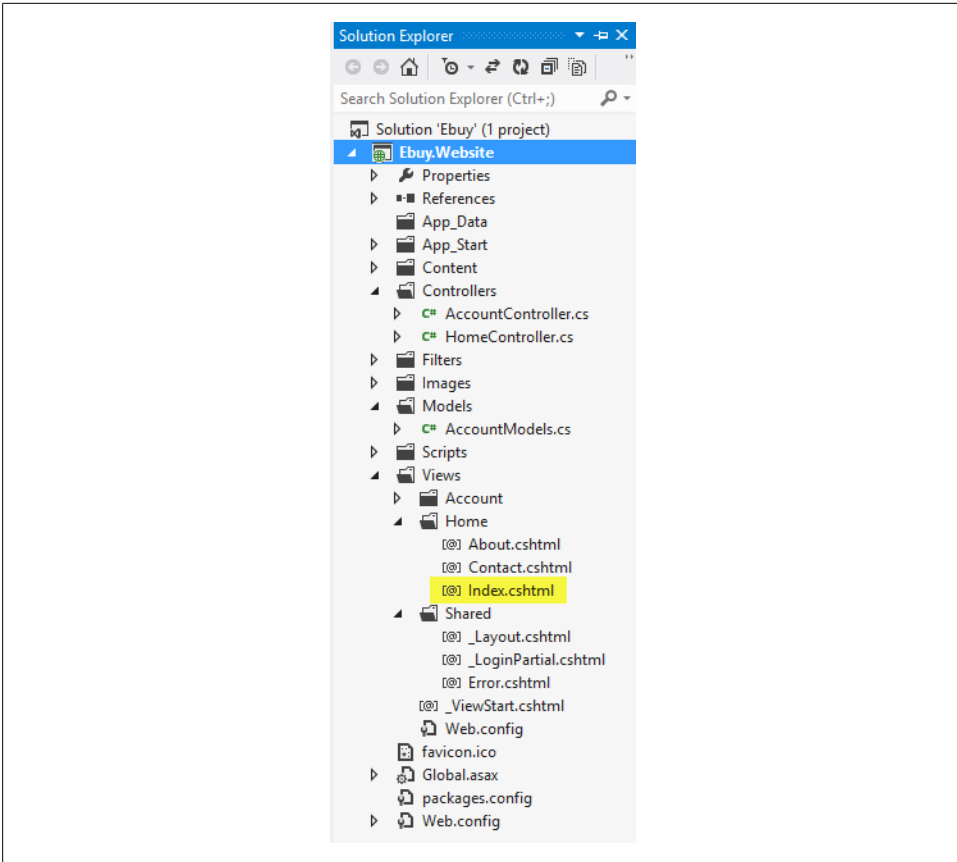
Solution Explorer

Search Solution Explorer (Ctrl+;)

Solution 'Ebuy' (1 project)
Ebuy.Website
Properties
References
App_Data
App_Start
Content
Controllers
C# AccountController.cs
C# HomeController.cs
Filters
Images
Models
C# AccountModels.cs
Scripts
Views
Account
Home
[@] About.cshtml
[@] Contact.cshtml
[@] Index.cshtml
Shared
[@] _Layout.cshtml
[@] _LoginPartial.cshtml
[@] Error.cshtml
[@] _ViewStart.cshtml
Web.config
favicon.ico
Global.asax
packages.config
Web.config